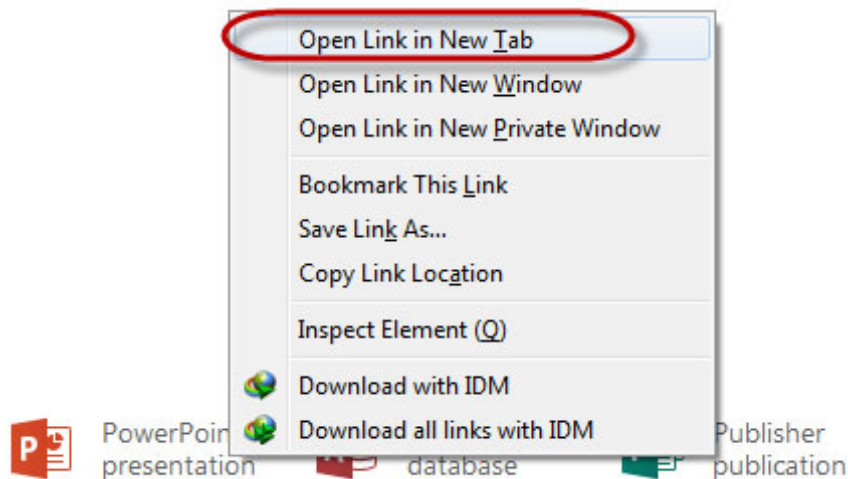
Open Link in New Tab
Open Link in New Window
Open Link in New Private Window
Bookmark This Link
Save Link As...
Copy Link Location
Inspect Element (Q)
Download with IDM
Download all links with IDM

P
PowerPoin
presentation
database
Publisher
publication